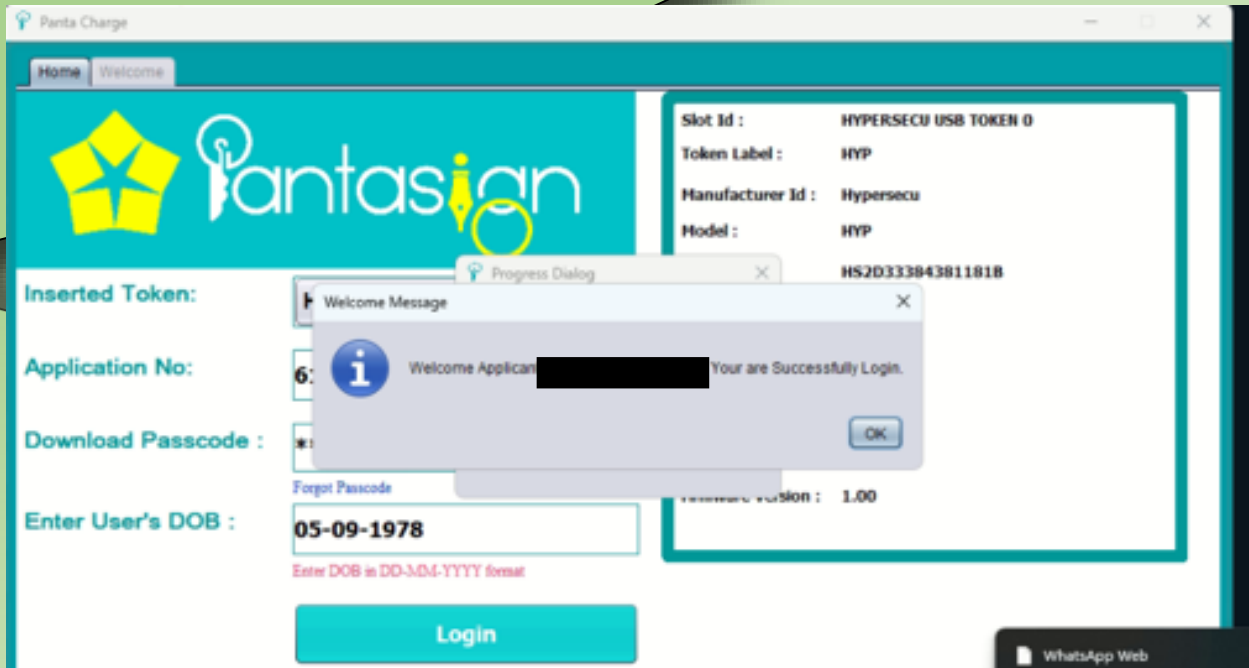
Panta Charge

Home Welcome

Pantasign

Inserted Token: H

Application No: 6

Download Passcode : *

Forgot Passcode

Enter User's DOB : 05-09-1978

Enter DOB in DD-MM-YYYY format

Login

Slot Id : HYPERSECU USB TOKEN 0
Token Label : HYP
Manufacturer Id : Hypersecu
Model : HYP
HS2D333843811818

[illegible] Version : 1.00

Progress Dialog

Welcome Message

Welcome Applican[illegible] Your are Successfully Login.

OK

WhatsApp Web